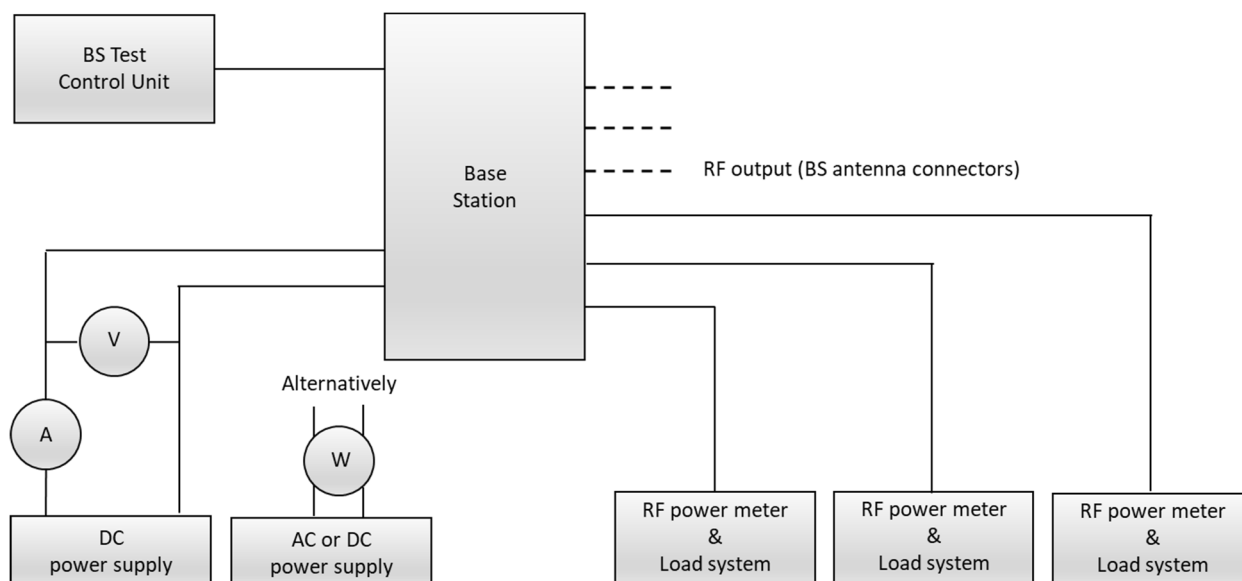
BS Test Control Unit

Base Station

RF output (BS antenna connectors)

V

A

Alternatively

W

DC power supply

AC or DC power supply

RF power meter & Load system

RF power meter & Load system

RF power meter & Load system